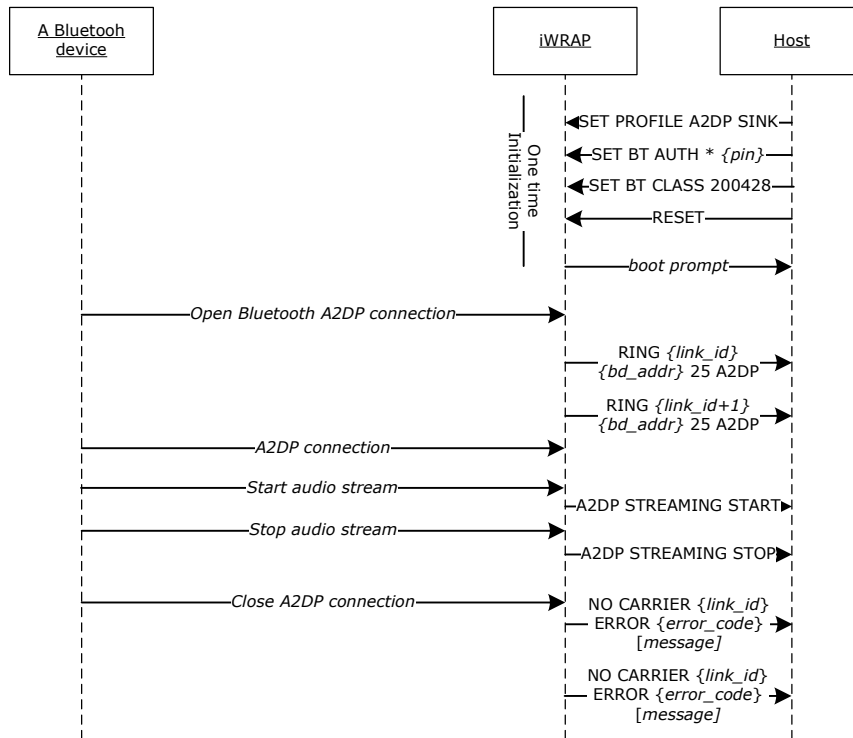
A Bluetooh device

iWRAP

Host

One time Initialization

SET PROFILE A2DP SINK

SET BT AUTH * {pin}

SET BT CLASS 200428

RESET

boot prompt

Open Bluetooth A2DP connection

RING {link_id} {bd_addr} 25 A2DP

RING {link_id+1} {bd_addr} 25 A2DP

A2DP connection

Start audio stream

A2DP STREAMING START

Stop audio stream

A2DP STREAMING STOP

Close A2DP connection

NO CARRIER {link_id} ERROR {error_code} [message]

NO CARRIER {link_id} ERROR {error_code} [message]